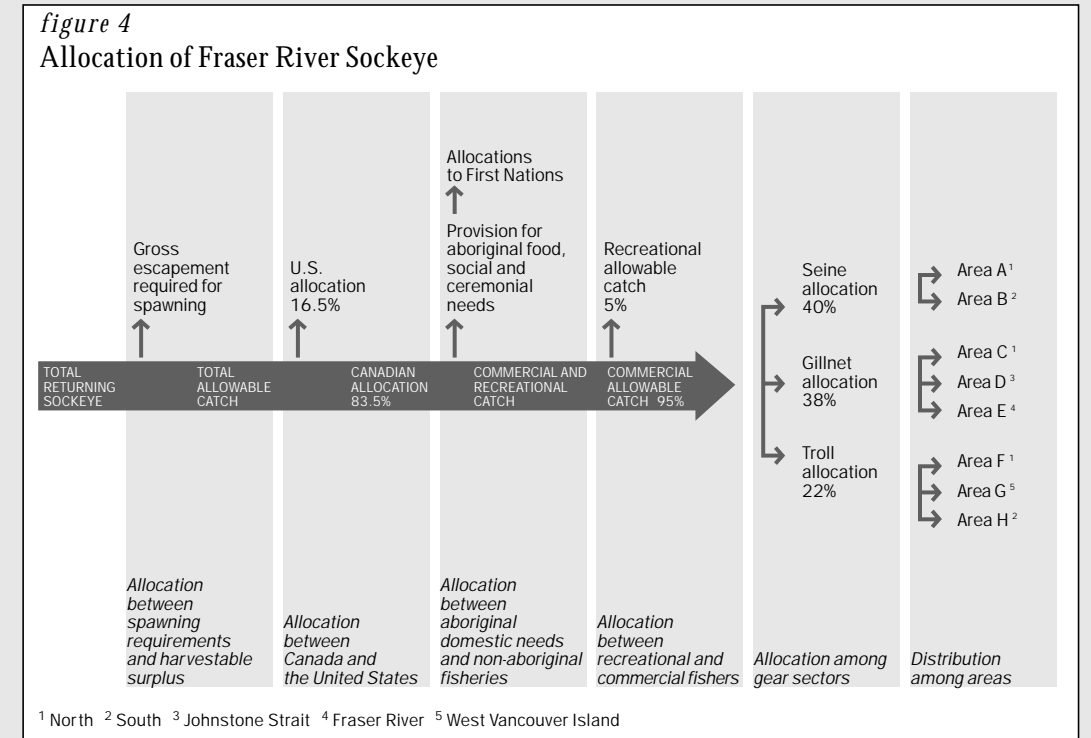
*figure 4*
Allocation of Fraser River Sockeye

Allocations to First Nations

Gross escapement required for spawning

U.S. allocation 16.5%

Provision for aboriginal food, social and ceremonial needs

Recreational allowable catch 5%

TOTAL RETURNING SOCKEYE

TOTAL ALLOWABLE CATCH

CANADIAN ALLOCATION 83.5%

COMMERCIAL AND RECREATIONAL CATCH

COMMERCIAL ALLOWABLE CATCH 95%

Seine allocation 40%

Gillnet allocation 38%

Troll allocation 22%

Area A $^1$
Area B $^2$
Area C $^1$
Area D $^3$
Area E $^4$
Area F $^1$
Area G $^5$
Area H $^2$

*Allocation between spawning requirements and harvestable surplus*

*Allocation between Canada and the United States*

*Allocation between aboriginal domestic needs and non-aboriginal fisheries*

*Allocation between recreational and commercial fishers*

*Allocation among gear sectors*

*Distribution among areas*

$^1$ North $^2$ South $^3$ Johnstone Strait $^4$ Fraser River $^5$ West Vancouver Island